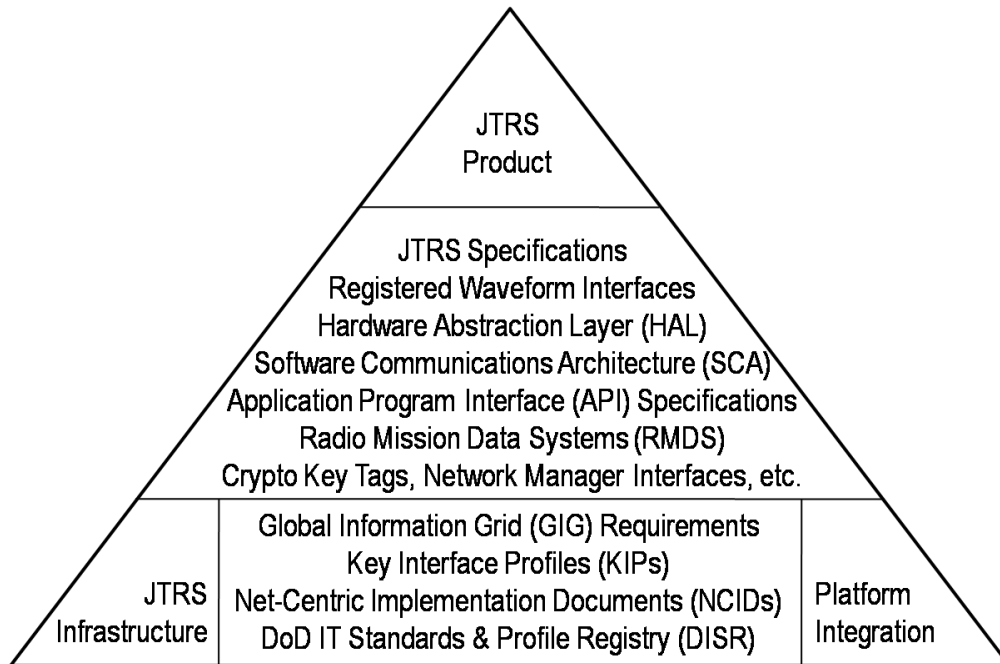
JTRS
Product

JTRS Specifications
Registered Waveform Interfaces
Hardware Abstraction Layer (HAL)
Software Communications Architecture (SCA)
Application Program Interface (API) Specifications
Radio Mission Data Systems (RMDS)
Crypto Key Tags, Network Manager Interfaces, etc.

JTRS
Infrastructure

Global Information Grid (GIG) Requirements
Key Interface Profiles (KIPs)
Net-Centric Implementation Documents (NCIDs)
DoD IT Standards & Profile Registry (DISR)

Platform
Integration